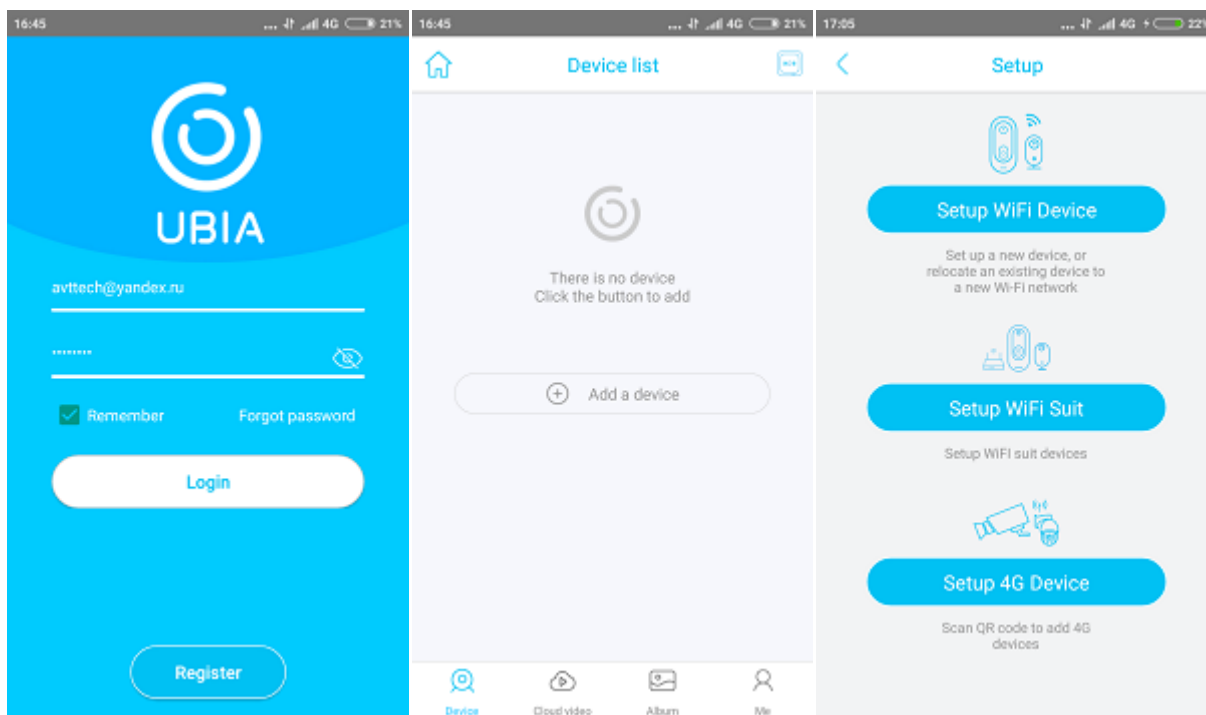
16:45 ... 4G 21%

UBIA

avttech@yandex.ru

•••••••••

Remember

Forgot password

Login

Register

16:45 ... 4G 21%

Device list

There is no device
Click the button to add

Add a device

Device

Cloud video

Album

Me

17:05 ... 4G 22%

Setup

Setup WiFi Device

Set up a new device, or relocate an existing device to a new Wi-Fi network

Setup WiFi Suit

Setup WIFI suit devices

Setup 4G Device

Scan QR code to add 4G devices